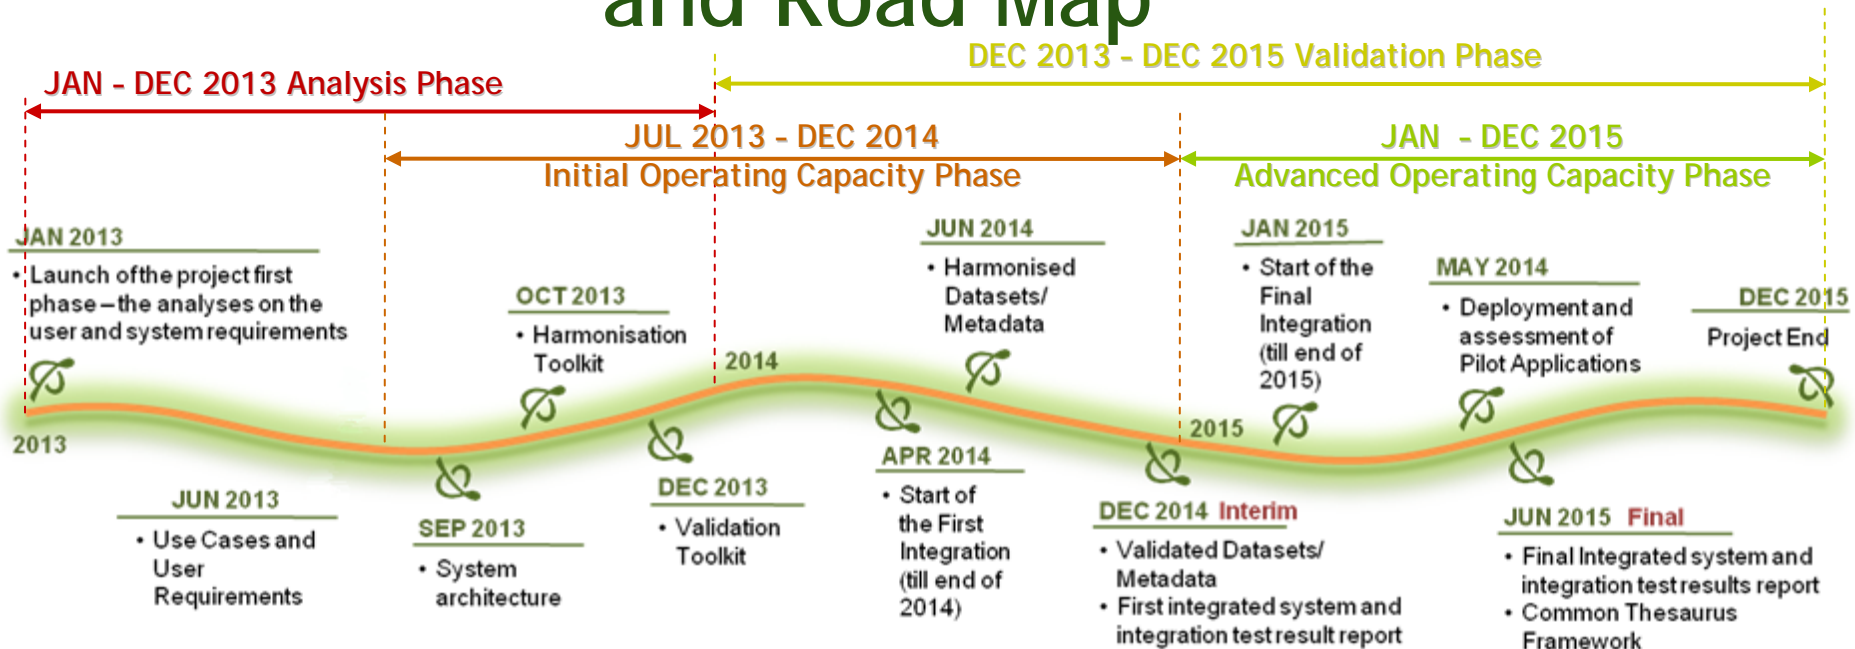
and Road Map

DEC 2013 - DEC 2015 Validation Phase

JAN - DEC 2013 Analysis Phase

JUL 2013 - DEC 2014
Initial Operating Capacity Phase

JAN - DEC 2015
Advanced Operating Capacity Phase

JAN 2013
• Launch of the project first phase – the analyses on the user and system requirements

OCT 2013
• Harmonisation Toolkit

JUN 2014
• Harmonised Datasets/ Metadata

JAN 2015
• Start of the Final Integration (till end of 2015)

MAY 2014
• Deployment and assessment of Pilot Applications

DEC 2015
Project End

2014

2013

2015

JUN 2013
• Use Cases and User Requirements

SEP 2013
• System architecture

DEC 2013
• Validation Toolkit

APR 2014
• Start of the First Integration (till end of 2014)

DEC 2014 Interim
• Validated Datasets/ Metadata
• First integrated system and integration test result report

JUN 2015 Final
• Final Integrated system and integration test results report
• Common Thesaurus Framework